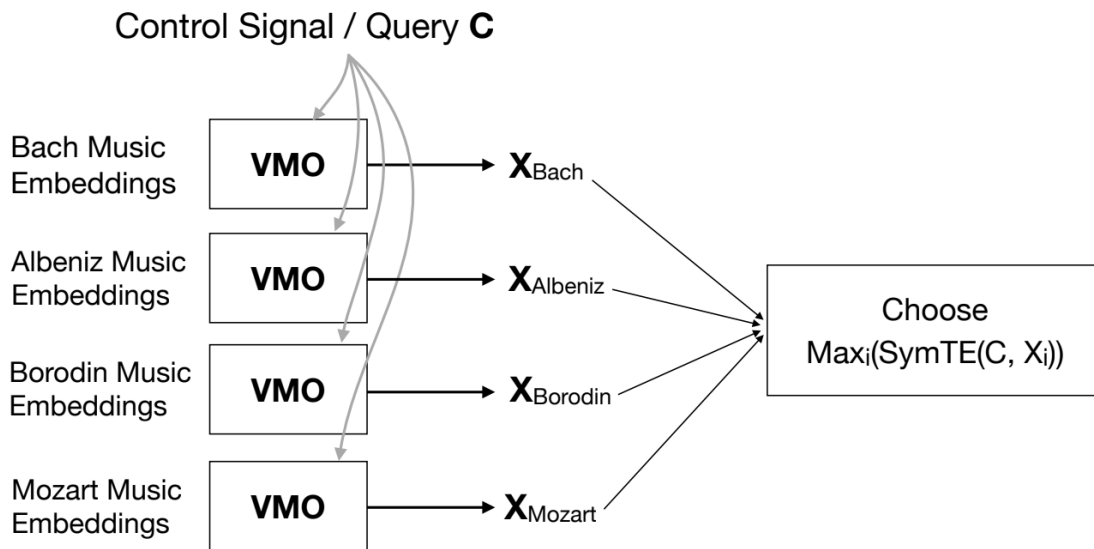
Control Signal / Query **C**

Bach Music Embeddings

VMO

$X_{Bach}$

Albeniz Music Embeddings

VMO

$X_{Albeniz}$

Borodin Music Embeddings

VMO

$X_{Borodin}$

Mozart Music Embeddings

VMO

$X_{Mozart}$

Choose $Max_i(SymTE(C, X_i))$